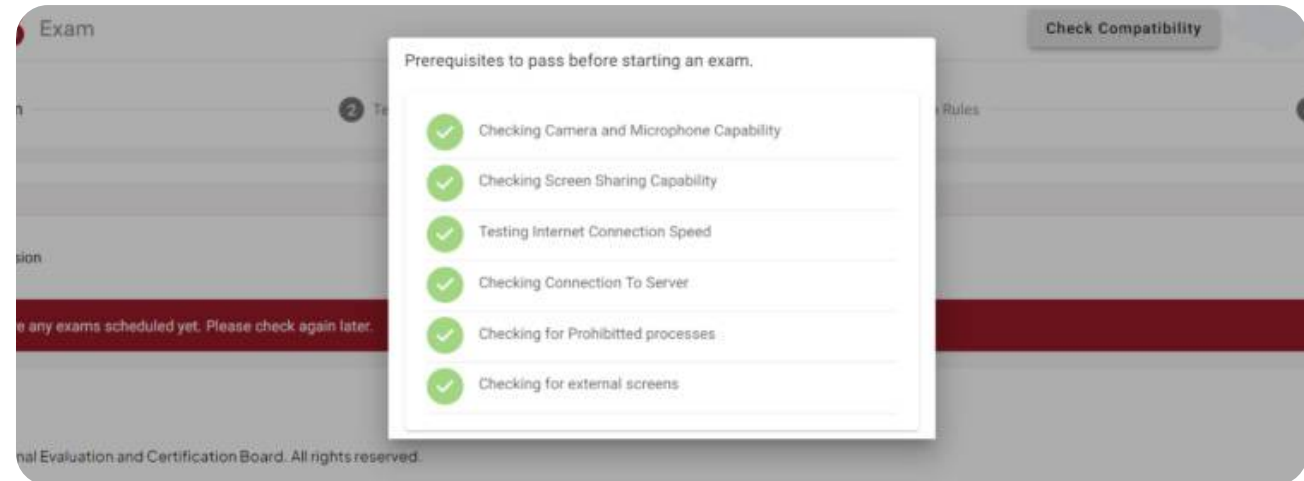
Exam

Check Compatibility

n

2 Te

Rules

sion

e any exams scheduled yet. Please check again later.

nal Evaluation and Certification Board. All rights reserved.

Prerequisites to pass before starting an exam.

Checking Camera and Microphone Capability

Checking Screen Sharing Capability

Testing Internet Connection Speed

Checking Connection To Server

Checking for Prohibitted processes

Checking for external screens